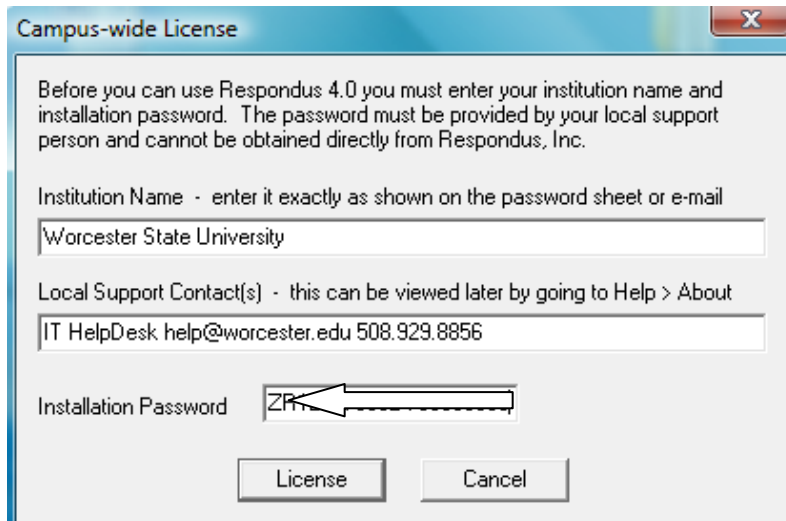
Campus-wide License

Before you can use Respondus 4.0 you must enter your institution name and installation password. The password must be provided by your local support person and cannot be obtained directly from Respondus, Inc.

Institution Name - enter it exactly as shown on the password sheet or e-mail

Worcester State University

Local Support Contact(s) - this can be viewed later by going to Help > About

IT HelpDesk help@worcester.edu 508.929.8856

Installation Password ZR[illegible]

License Cancel